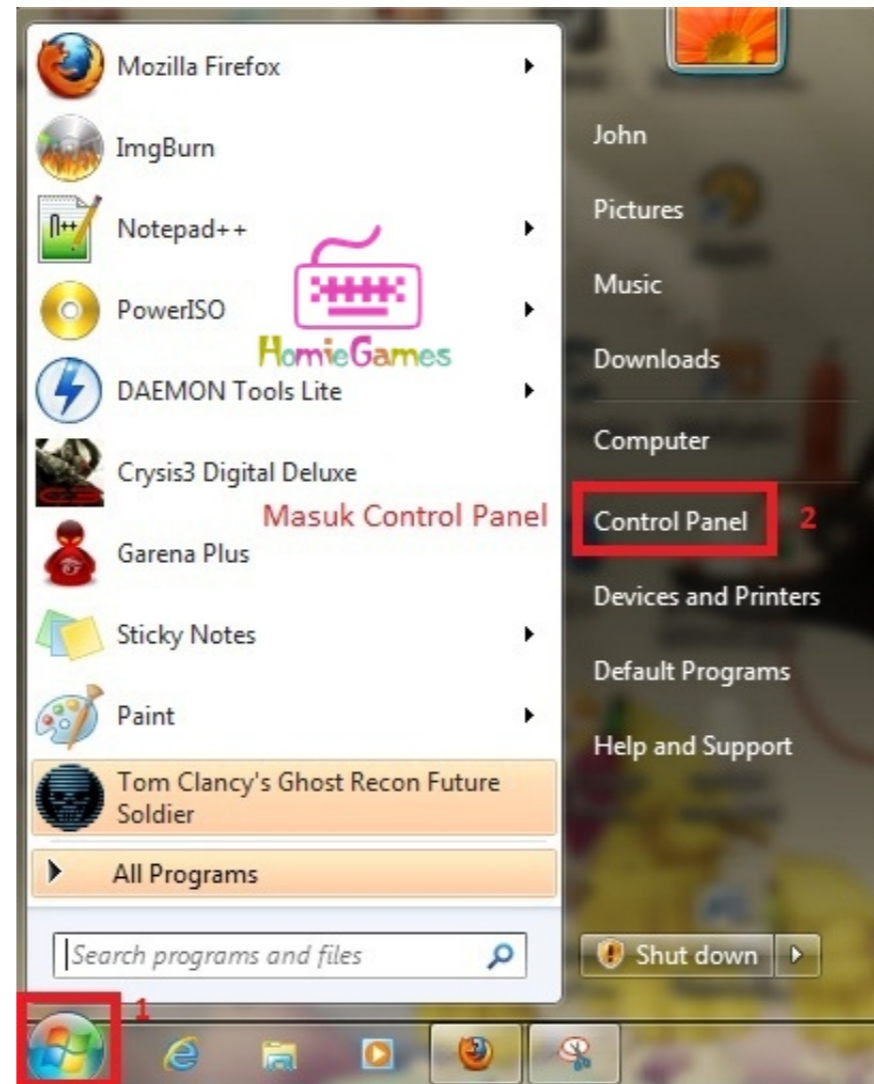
Mozilla Firefox
ImgBurn
Notepad++
PowerISO
DAEMON Tools Lite
Crysis3 Digital Deluxe
Garena Plus
Sticky Notes
Paint
Tom Clancy's Ghost Recon Future Soldier
All Programs

HomieGames

Masuk Control Panel

John
Pictures
Music
Downloads
Computer
Control Panel
2
Devices and Printers
Default Programs
Help and Support

Search programs and files

Shut down

1